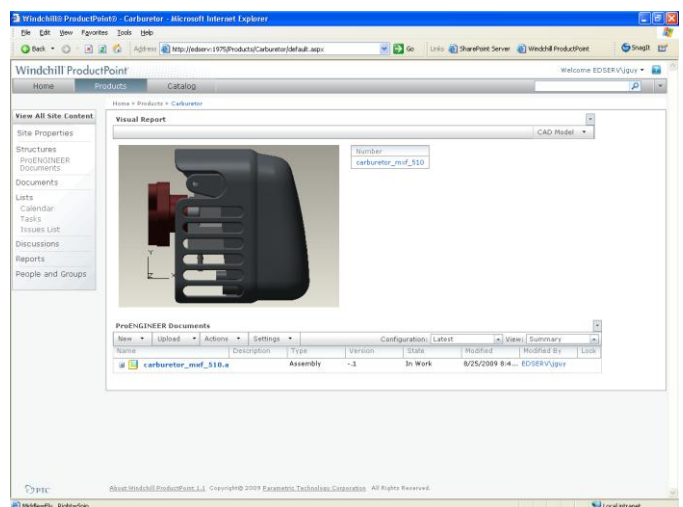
Windchill® ProductPoint® - Carburetor - Microsoft Internet Explorer

File Edit View Favorites Tools Help

Back Address http://edserv:1975/Products/Carburetor/default.aspx Go Links SharePoint Server Windchill ProductPoint SnagIt

Windchill ProductPoint

Welcome EDSERV\jguy

Home Products Catalog

Home > Products > Carburetor

View All Site Content

Site Properties

Structures
ProENGINEER Documents

Documents

Lists
Calendar
Tasks
Issues List

Discussions

Reports

People and Groups

Visual Report

CAD Model

Number
carburetor_mxf_510

ProENGINEER Documents

New Upload Actions Settings Configuration: Latest View: Summary

| Name | Description | Type | Version | State | Modified | Modified By | Lock |
|---|---|---|---|---|---|---|---|
| carburetor_mxf_510.a | | Assembly | -.1 | In Work | 8/25/2009 8:4... | EDSERV\jguy | |

PTC

About Windchill ProductPoint 1.1 Copyright© 2009 Parametric Technology Corporation All Rights Reserved.

Local intranet